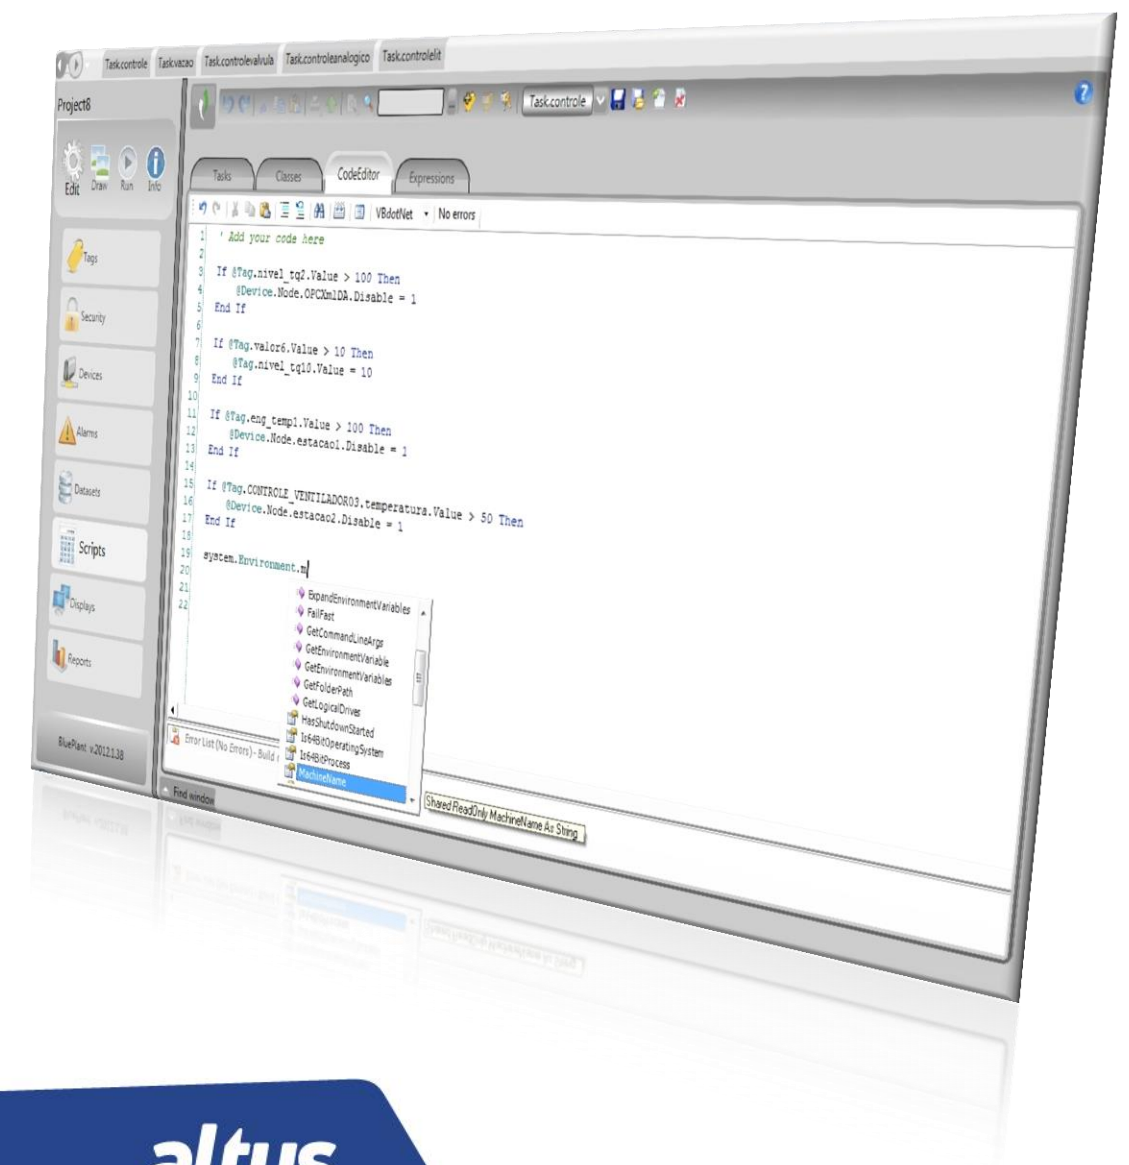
Task.controle Task.vacao Task.controlevalvula Task.controleanalogico Task.controlelit

Project8

Task.controle

Edit Draw Run Info

Tasks Classes CodeEditor Expressions

VBdotNet No errors

Tags

Security

Devices

Alarms

Datasets

Scripts

Displays

Reports

BluePlant v.2012.1.38

1 ' Add your code here
2
3 If @Tag.nivel_tq2.Value > 100 Then
4 @Device.Node.OPCXmlDA.Disable = 1
5 End If
6
7 If @Tag.valor6.Value > 10 Then
8 @Tag.nivel_tq10.Value = 10
9 End If
10
11 If @Tag.eng_temp1.Value > 100 Then
12 @Device.Node.estacao1.Disable = 1
13 End If
14
15 If @Tag.CONTROLE_VENTILADOR03.temperatura.Value > 50 Then
16 @Device.Node.estacao2.Disable = 1
17 End If
18
19 system.Environment.m
20
21
22

ExpandEnvironmentVariables
FailFast
GetCommandLineArgs
GetEnvironmentVariable
GetEnvironmentVariables
GetFolderPath
GetLogicalDrives
HasShutdownStarted
Is64BitOperatingSystem
Is64BitProcess
MachineName

Shared ReadOnly MachineName As String

Error List (No Errors) - Build

Find window

altus